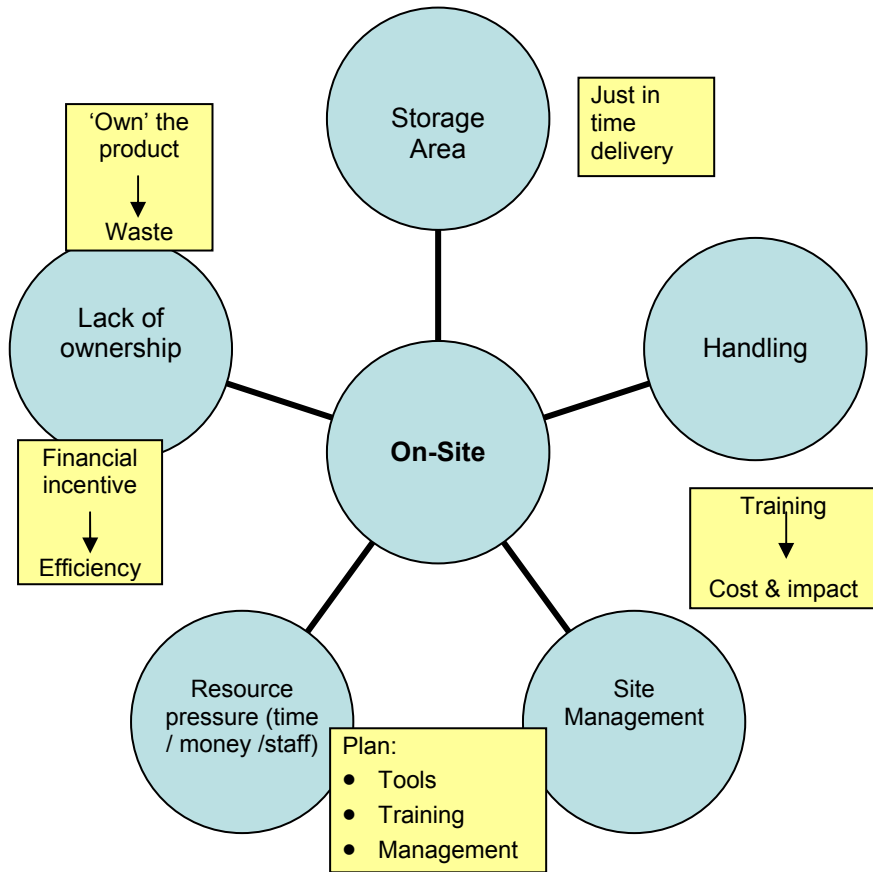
Storage Area

Just in time delivery

'Own' the product
↓
Waste

Lack of ownership

Handling

On-Site

Financial incentive
↓
Efficiency

Training
↓
Cost & impact

Resource pressure (time / money /staff)

Site Management

Plan:
- Tools
- Training
- Management